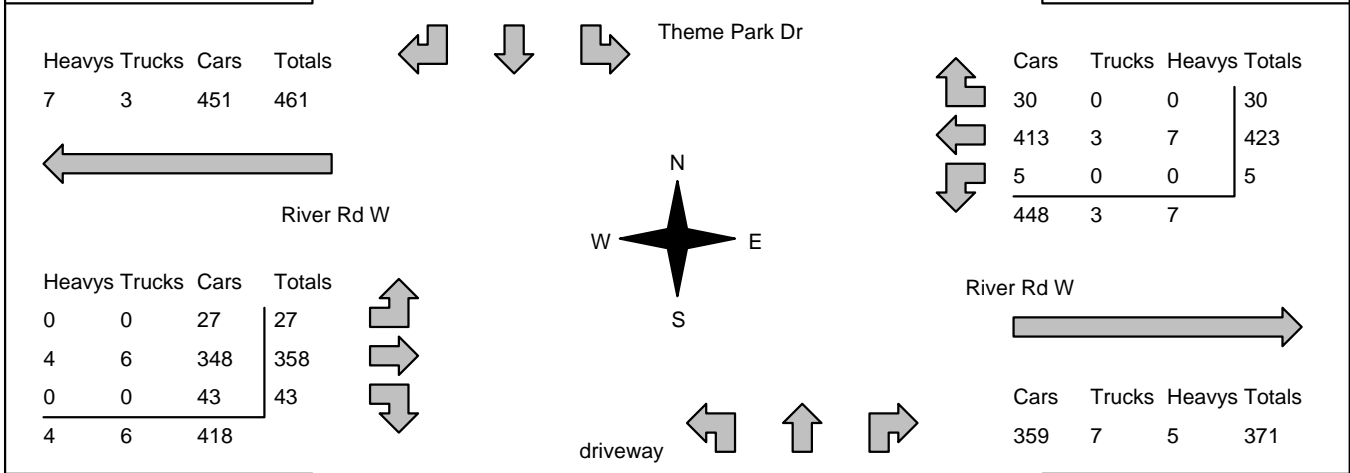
Theme Park Dr

| Heavys | Trucks | Cars | Totals |
|---|---|---|---|
| 7 | 3 | 451 | 461 |

| Cars | Trucks | Heavys | Totals |
|---|---|---|---|
| 30 | 0 | 0 | 30 |
| 413 | 3 | 7 | 423 |
| 5 | 0 | 0 | 5 |
| 448 | 3 | 7 | |

River Rd W

N
W E
S

| Heavys | Trucks | Cars | Totals |
|---|---|---|---|
| 0 | 0 | 27 | 27 |
| 4 | 6 | 348 | 358 |
| 0 | 0 | 43 | 43 |
| 4 | 6 | 418 | |

River Rd W

| Cars | Trucks | Heavys | Totals |
|---|---|---|---|
| 359 | 7 | 5 | 371 |

driveway